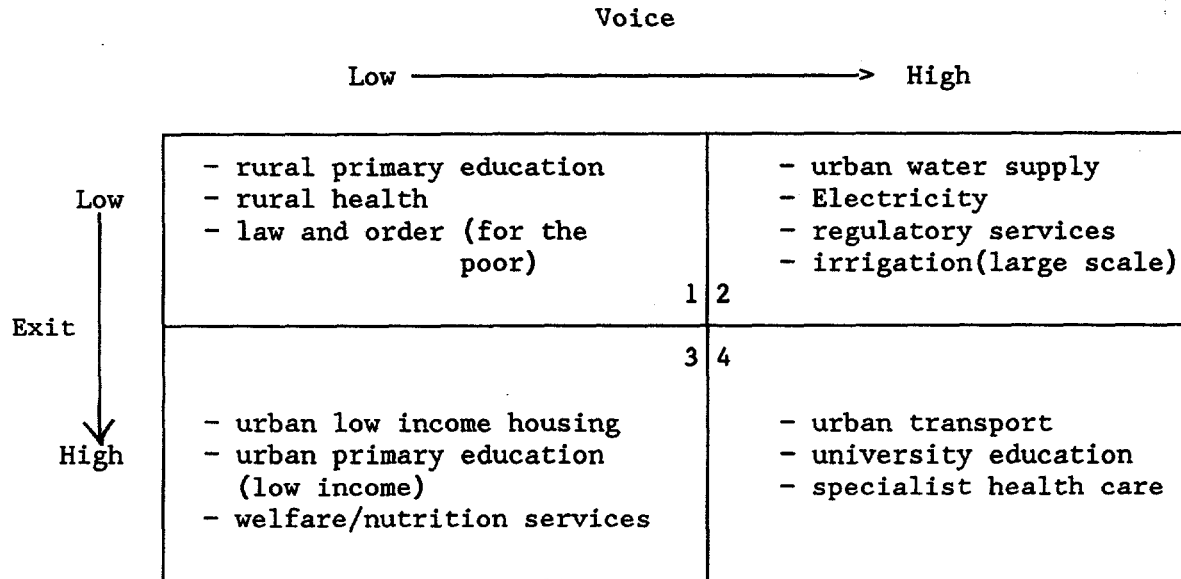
Voice

Low ——> High

Exit

Low

High

| | |
|---|---|
| - rural primary education<br>- rural health<br>- law and order (for the poor)<br>1 | 2<br>- urban water supply<br>- Electricity<br>- regulatory services<br>- irrigation(large scale) |
| 3<br>- urban low income housing<br>- urban primary education (low income)<br>- welfare/nutrition services | 4<br>- urban transport<br>- university education<br>- specialist health care |